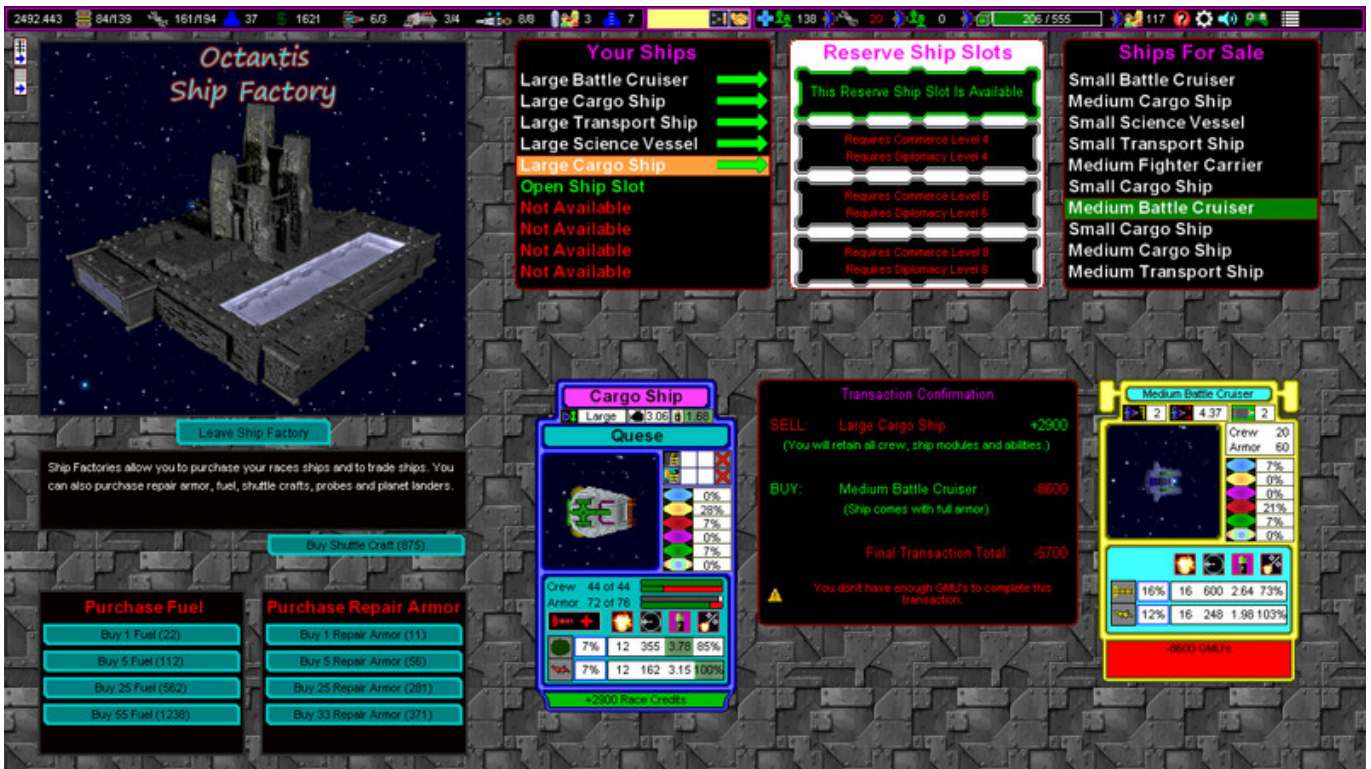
2492.443 84/139 161/194 37 1621 6/3 3/4 8/8 3 7 138 20 0 206 / 555 117

Octantis Ship Factory

Leave Ship Factory

Ship Factories allow you to purchase your races ships and to trade ships. You can also purchase repair armor, fuel, shuttle crafts, probes and planet landers.

Buy Shuttle Craft (875)

Purchase Fuel
Buy 1 Fuel (22)
Buy 5 Fuel (112)
Buy 25 Fuel (562)
Buy 55 Fuel (1238)

Purchase Repair Armor
Buy 1 Repair Armor (11)
Buy 5 Repair Armor (56)
Buy 25 Repair Armor (281)
Buy 33 Repair Armor (371)

Your Ships
Large Battle Cruiser
Large Cargo Ship
Large Transport Ship
Large Science Vessel
Large Cargo Ship
Open Ship Slot
Not Available
Not Available
Not Available
Not Available

Reserve Ship Slots
This Reserve Ship Slot Is Available
Requires Commerce Level 4
Requires Diplomacy Level 4
Requires Commerce Level 6
Requires Diplomacy Level 6
Requires Commerce Level 8
Requires Diplomacy Level 8

Ships For Sale
Small Battle Cruiser
Medium Cargo Ship
Small Science Vessel
Small Transport Ship
Medium Fighter Carrier
Small Cargo Ship
Medium Battle Cruiser
Small Cargo Ship
Medium Cargo Ship
Medium Transport Ship

Cargo Ship
Large 3.06 1.68
Quese
0%
28%
7%
0%
7%
0%
Crew 44 of 44
Armor 72 of 76
7% 12 355 3.78 85%
7% 12 162 3.15 100%
+2900 Race Credits

Transaction Confirmation
SELL: Large Cargo Ship +2900
(You will retain all crew, ship modules and abilities.)
BUY: Medium Battle Cruiser -8600
(Ship comes with full armor)
Final Transaction Total: -5700
You don't have enough GMU's to complete this transaction.

Medium Battle Cruiser
2 4.37 2
Crew 20
Armor 60
7%
0%
0%
21%
7%
0%
16% 16 600 2.64 73%
12% 16 248 1.98 103%
-8600 GMU's